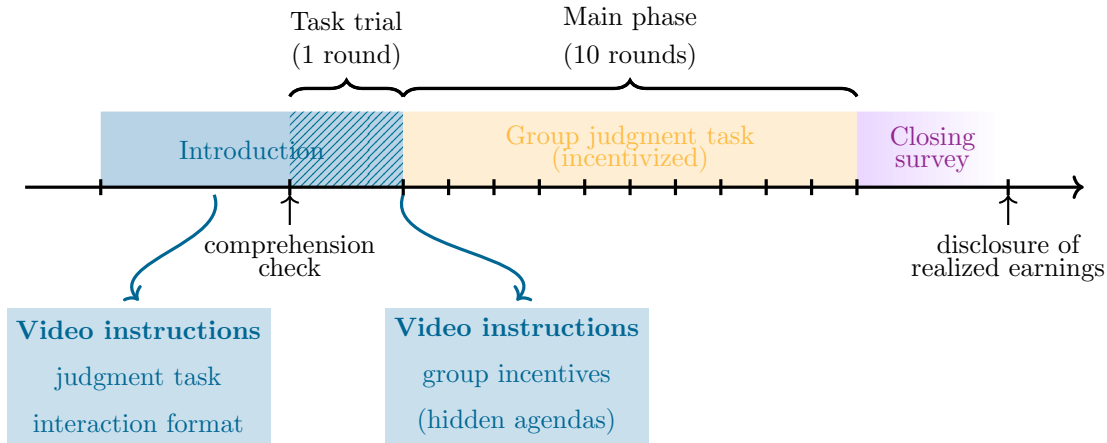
Task trial
(1 round)

Main phase
(10 rounds)

Introduction

Group judgment task
(incentivized)

Closing
survey

comprehension
check

disclosure of
realized earnings

**Video instructions**
judgment task
interaction format

**Video instructions**
group incentives
(hidden agendas)